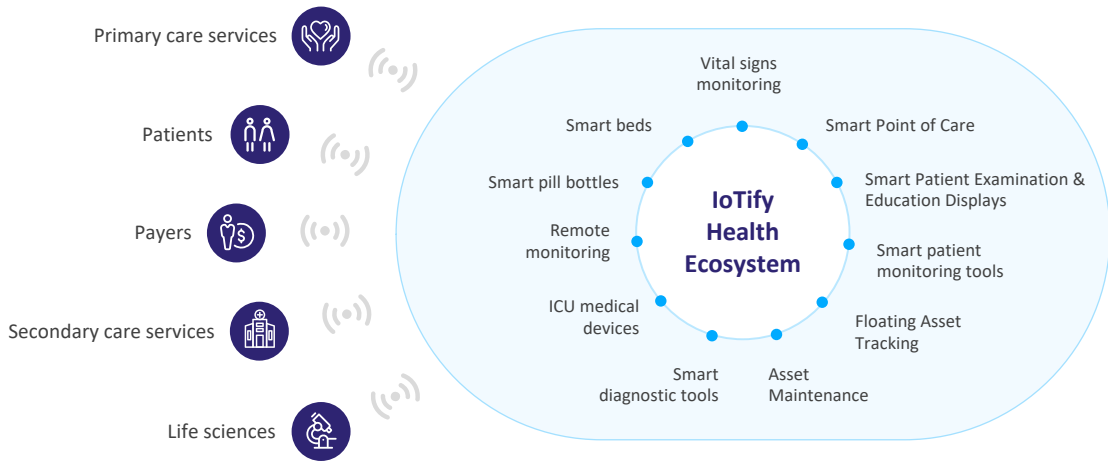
Primary care services

Patients

Payers

Secondary care services

Life sciences

IoTify Health Ecosystem

Vital signs monitoring

Smart Point of Care

Smart Patient Examination & Education Displays

Smart patient monitoring tools

Floating Asset Tracking

Asset Maintenance

Smart diagnostic tools

ICU medical devices

Remote monitoring

Smart pill bottles

Smart beds